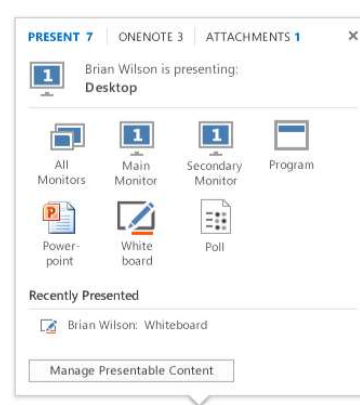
PRESENT 7 | ONENOTE 3 | ATTACHMENTS 1 ×

1

Brian Wilson is presenting:
Desktop

All Monitors

1
Main Monitor

1
Secondary Monitor

Program

P
Power-point

White board

Poll

Recently Presented

Brian Wilson: Whiteboard

Manage Presentable Content